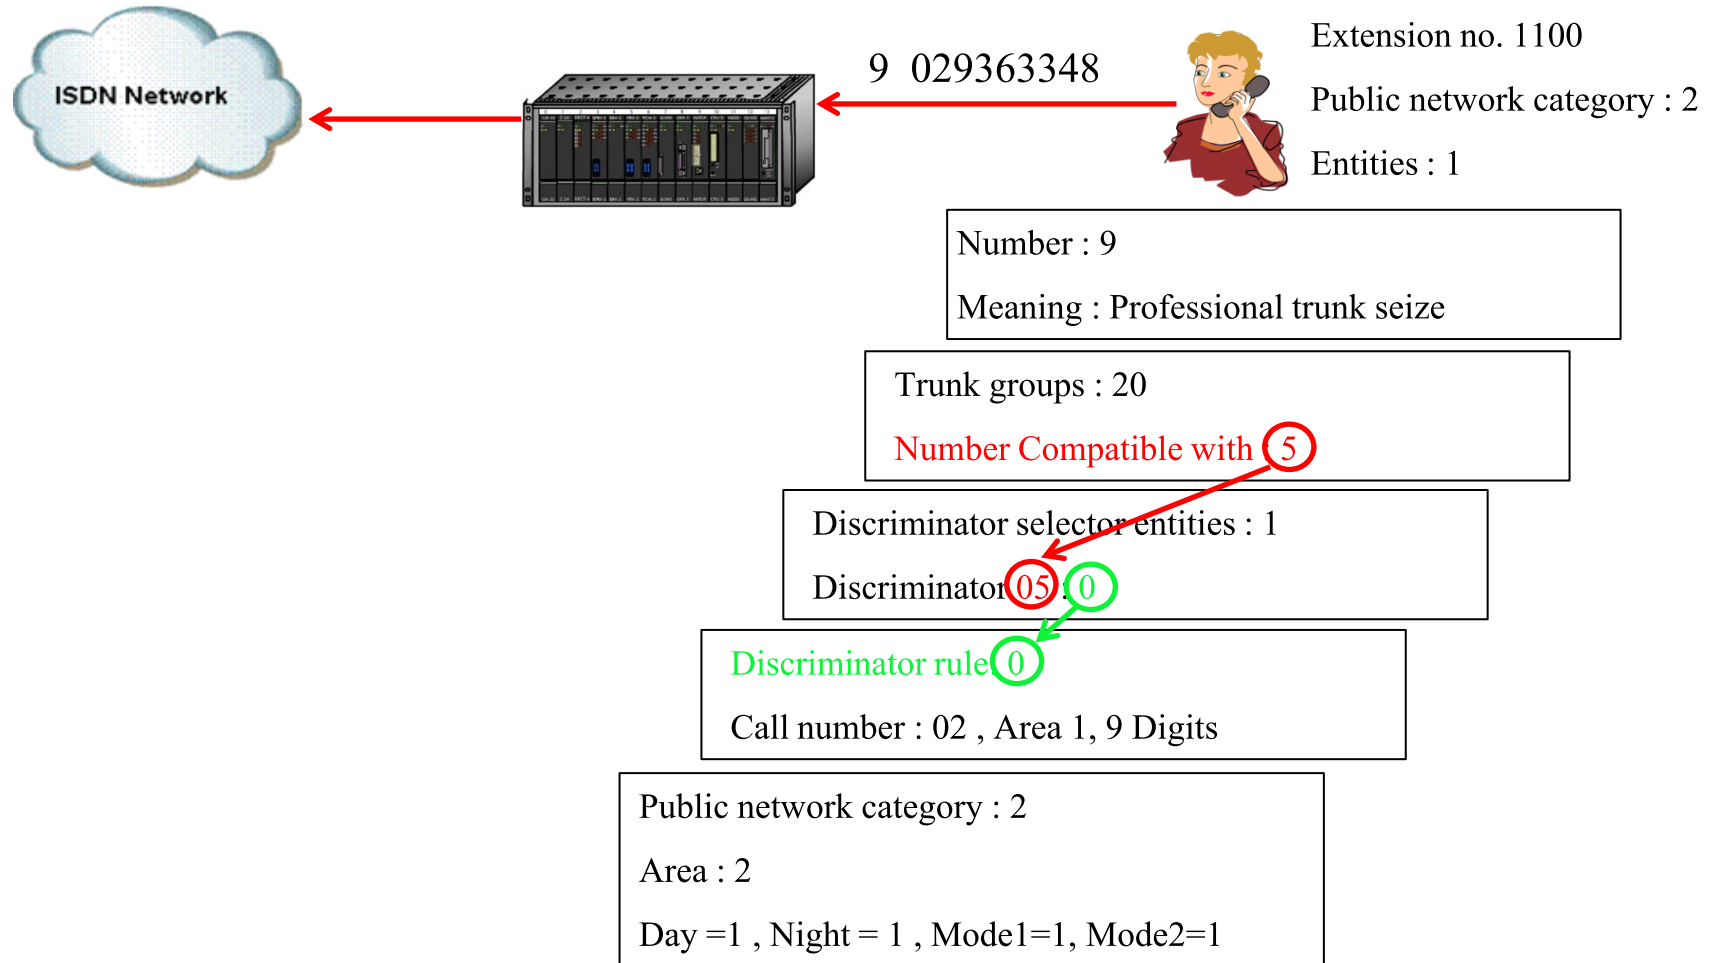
ISDN Network

9 029363348

Extension no. 1100

Public network category : 2

Entities : 1

Number : 9

Meaning : Professional trunk seize

Trunk groups : 20

Number Compatible with 5

Discriminator selector entities : 1

Discriminator 05 : 0

Discriminator rule 0

Call number : 02 , Area 1, 9 Digits

Public network category : 2

Area : 2

Day =1 , Night = 1 , Mode1=1, Mode2=1